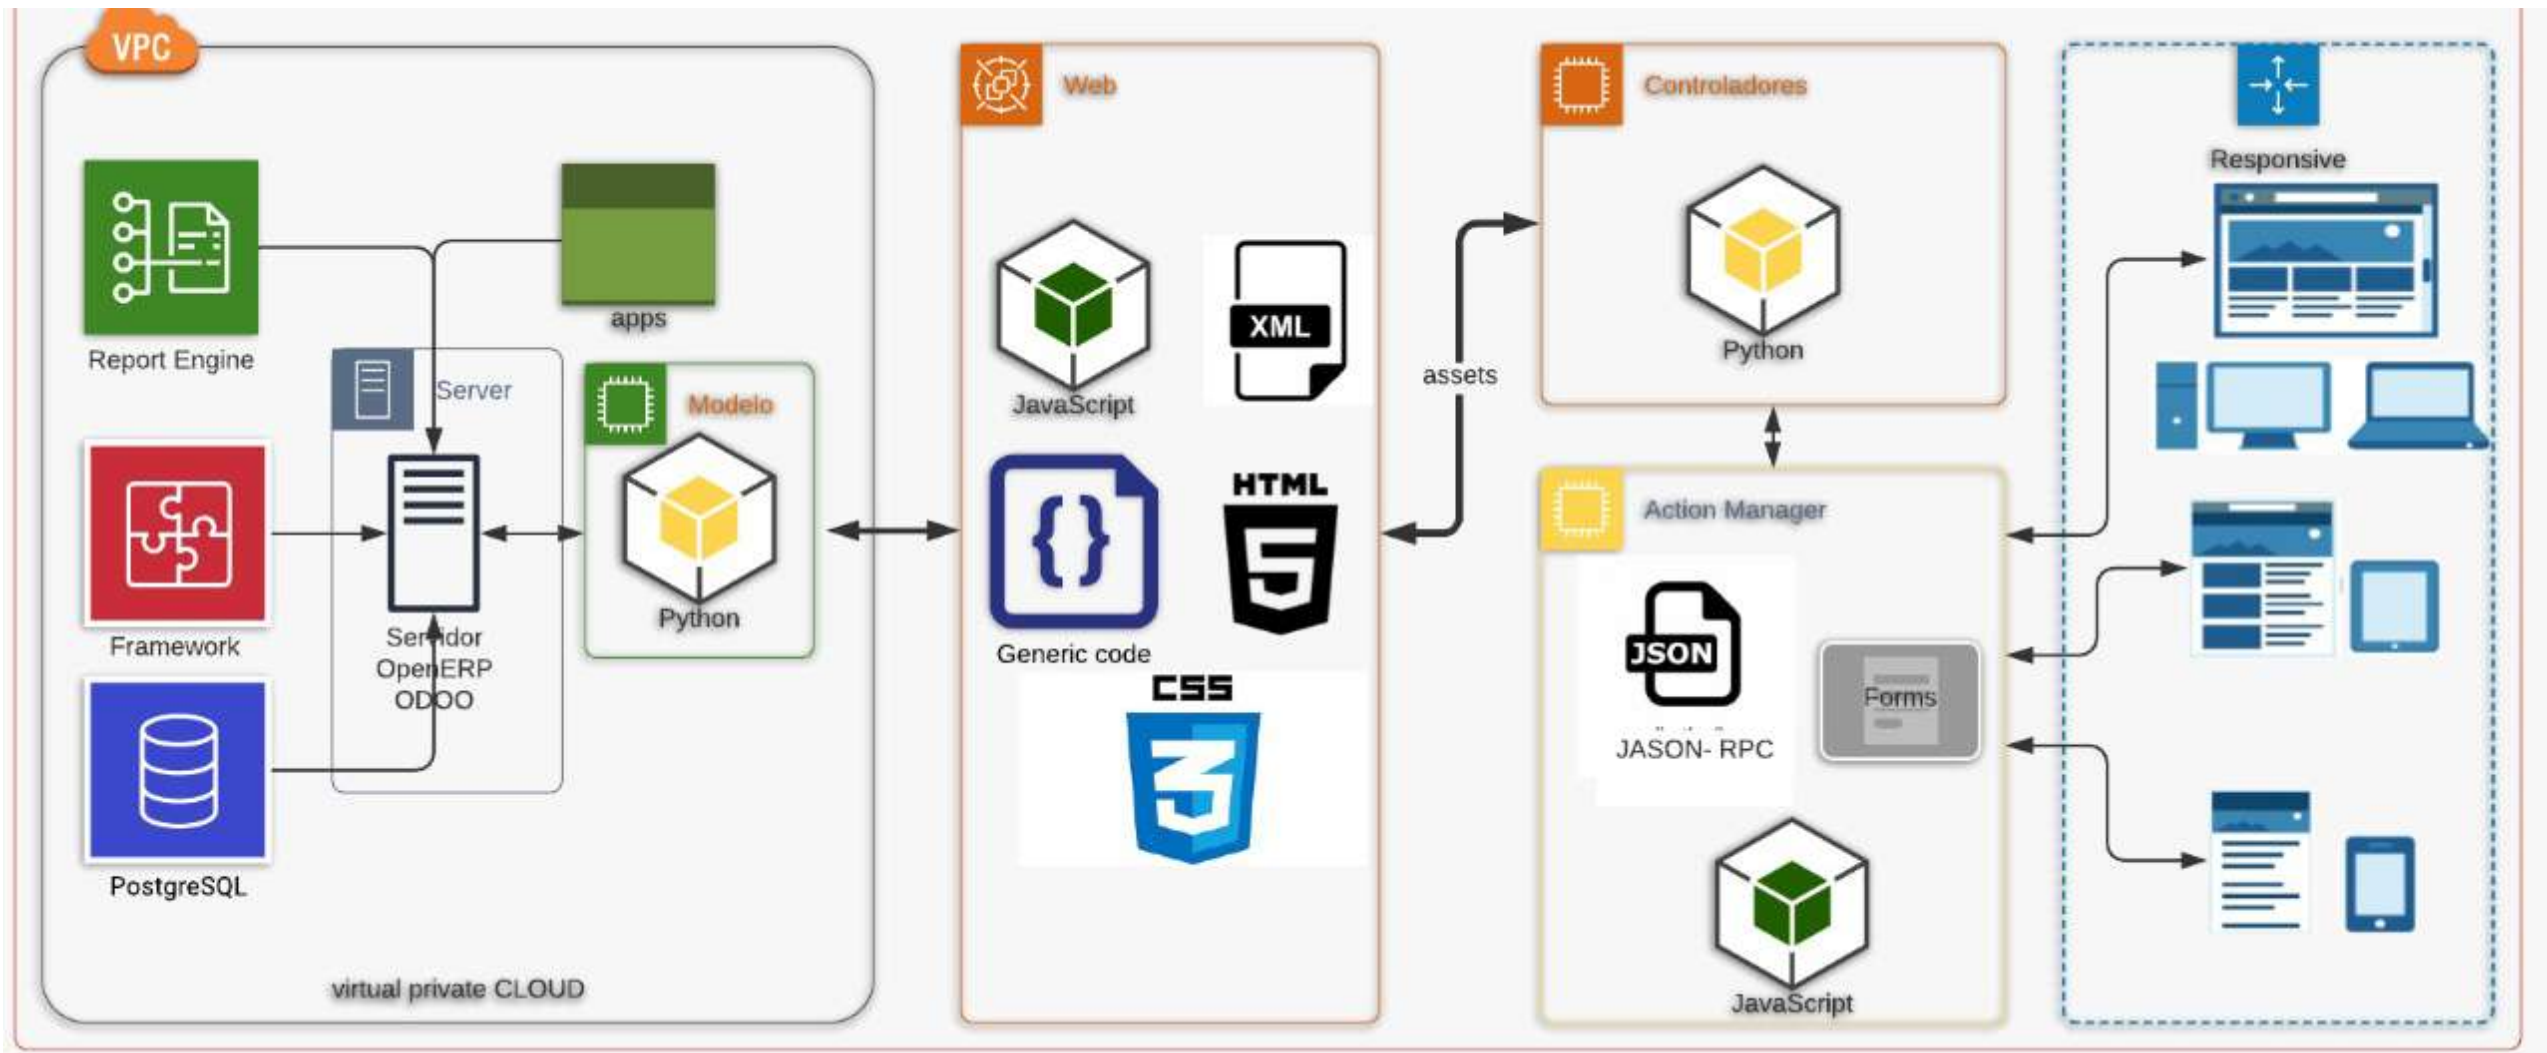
VPC

Report Engine

apps

Server

Modelo

Framework

Servidor OpenERP ODOO

Python

PostgreSQL

virtual private CLOUD

Web

JavaScript

XML

Generic code

HTML 5

CSS 3

assets

Controladores

Python

Action Manager

JSON

JASON- RPC

Forms

JavaScript

Responsive